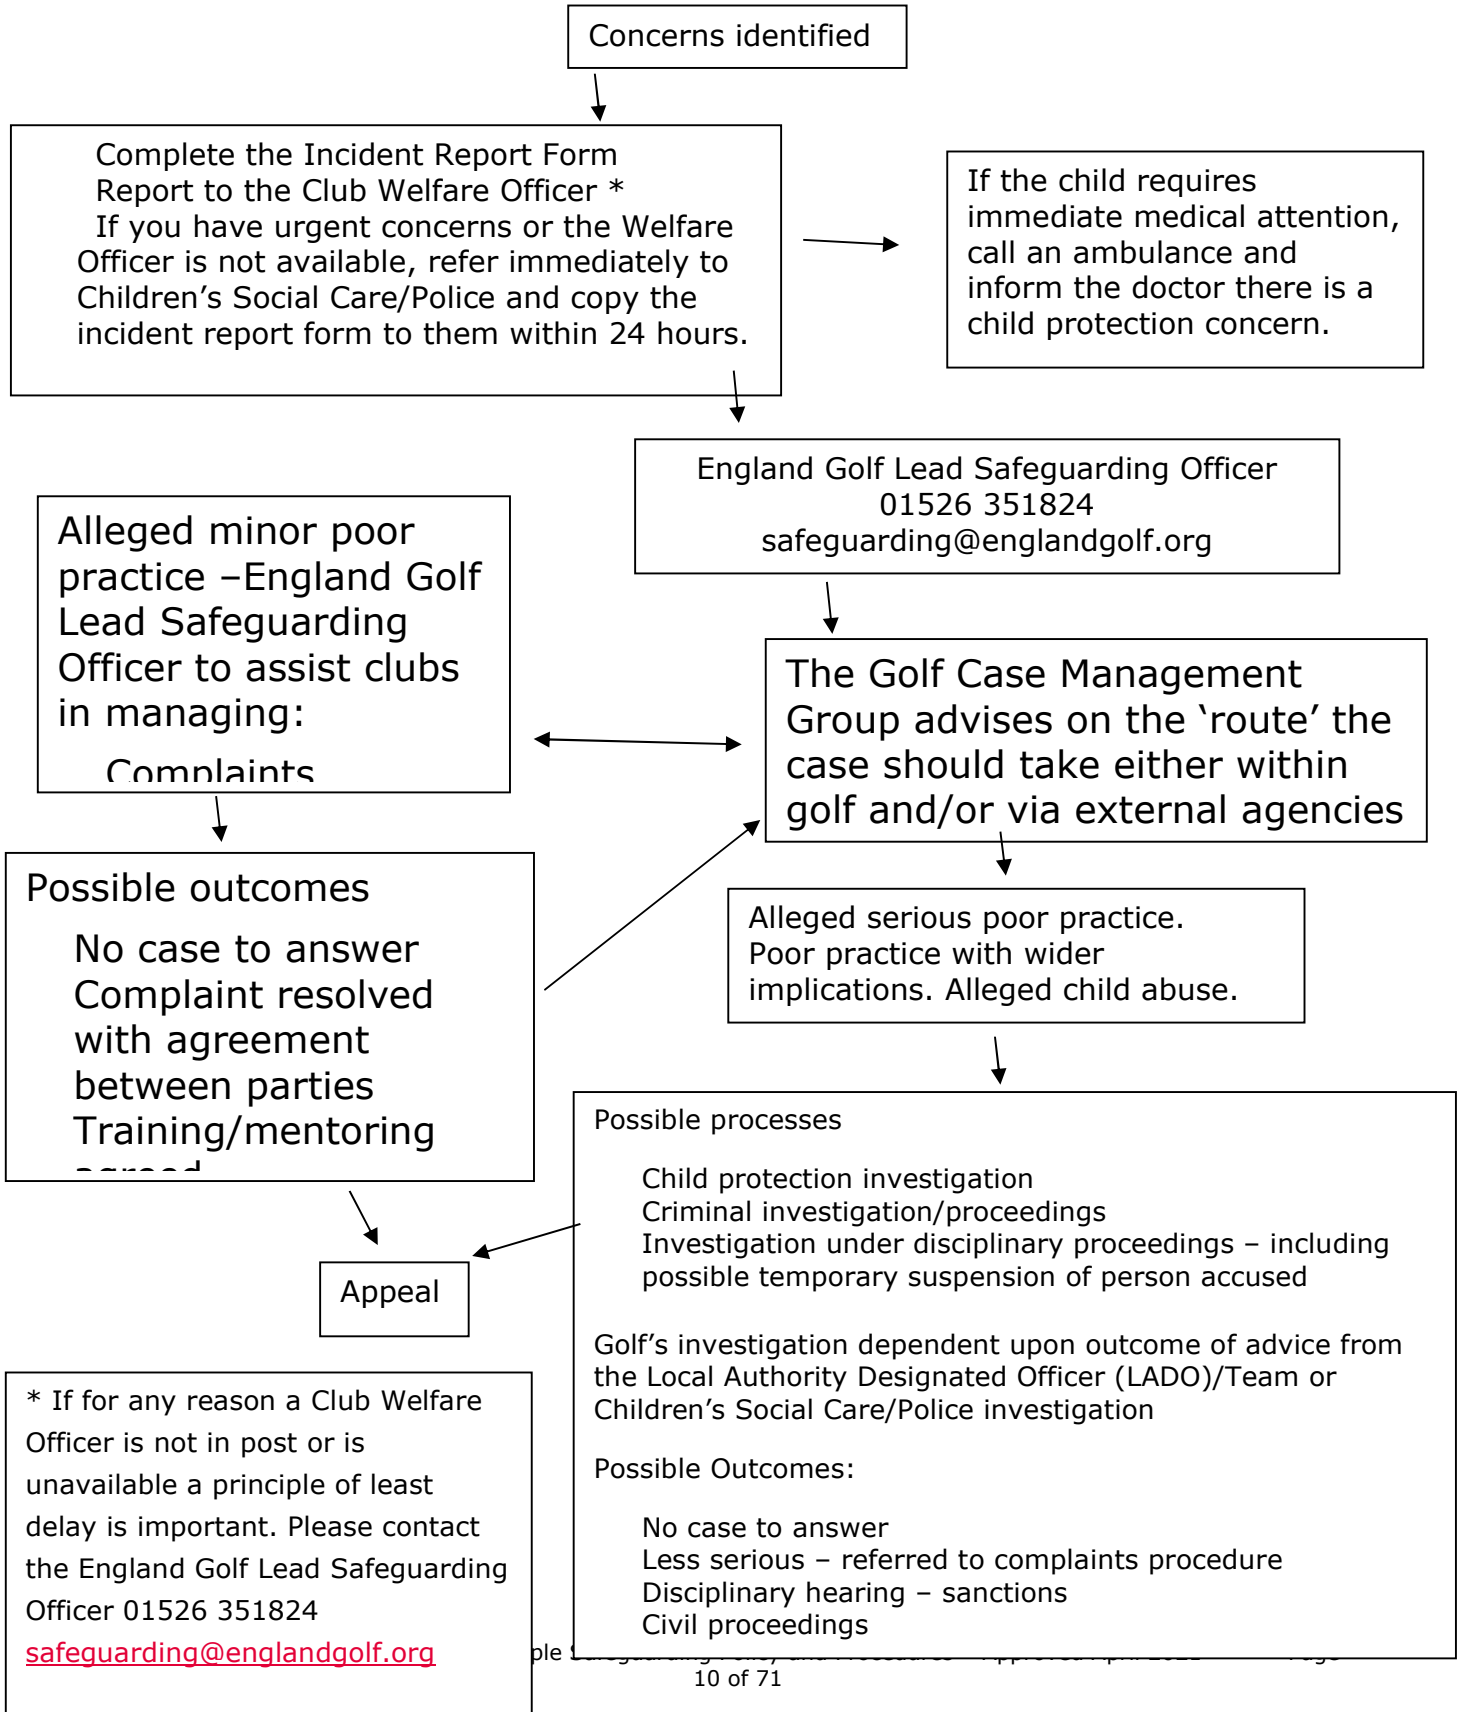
Concerns identified

Complete the Incident Report Form
Report to the Club Welfare Officer *
If you have urgent concerns or the Welfare Officer is not available, refer immediately to Children's Social Care/Police and copy the incident report form to them within 24 hours.

If the child requires immediate medical attention, call an ambulance and inform the doctor there is a child protection concern.

England Golf Lead Safeguarding Officer
01526 351824
safeguarding@englandgolf.org

Alleged minor poor practice –England Golf Lead Safeguarding Officer to assist clubs in managing:
Complaints

The Golf Case Management Group advises on the 'route' the case should take either within golf and/or via external agencies

Possible outcomes
No case to answer
Complaint resolved with agreement between parties
Training/mentoring
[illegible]

Alleged serious poor practice. Poor practice with wider implications. Alleged child abuse.

Possible processes

Child protection investigation
Criminal investigation/proceedings
Investigation under disciplinary proceedings – including possible temporary suspension of person accused

Golf's investigation dependent upon outcome of advice from the Local Authority Designated Officer (LADO)/Team or Children's Social Care/Police investigation

Possible Outcomes:

No case to answer
Less serious – referred to complaints procedure
Disciplinary hearing – sanctions
Civil proceedings

Appeal

* If for any reason a Club Welfare Officer is not in post or is unavailable a principle of least delay is important. Please contact the England Golf Lead Safeguarding Officer 01526 351824
safeguarding@englandgolf.org

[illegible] Page 10 of 71